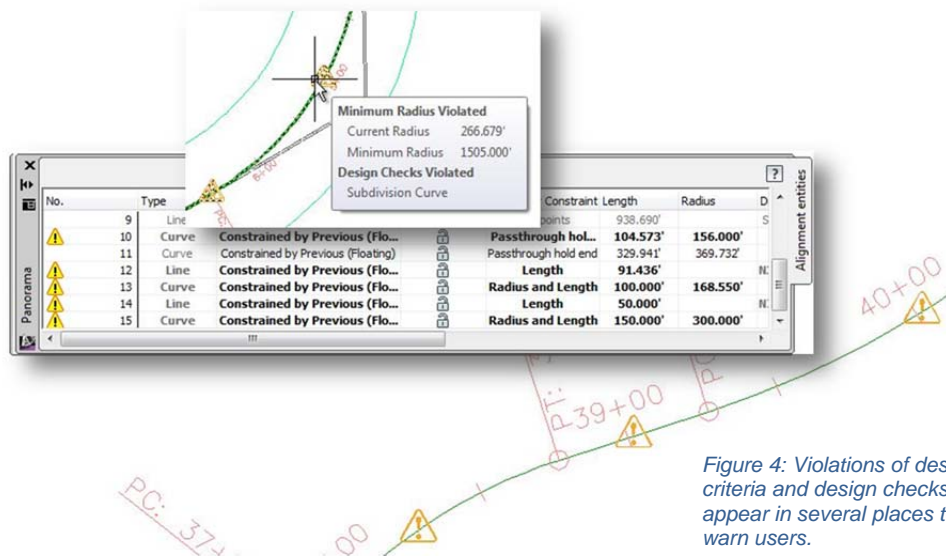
Minimum Radius Violated
Current Radius 266.679'
Minimum Radius 1505.000'
Design Checks Violated
Subdivision Curve

| No. | Type | | | Constraint | Length | Radius | D |
|---|---|---|---|---|---|---|---|
| 9 | Line | | | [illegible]points | 938.690' | | S |
| 10 | Curve | Constrained by Previous (Flo... | | Passthrough hol... | 104.573' | 156.000' | |
| 11 | Curve | Constrained by Previous (Floating) | | Passthrough hold end | 329.941' | 369.732' | |
| 12 | Line | Constrained by Previous (Flo... | | Length | 91.436' | | N |
| 13 | Curve | Constrained by Previous (Flo... | | Radius and Length | 100.000' | 168.550' | |
| 14 | Line | Constrained by Previous (Flo... | | Length | 50.000' | | N |
| 15 | Curve | Constrained by Previous (Flo... | | Radius and Length | 150.000' | 300.000' | |

Panorama
Alignment entities
?

40+00
PT:
39+00
PC
PC: 37+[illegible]00

Figure 4: Violations of des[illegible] criteria and design checks appear in several places t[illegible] warn users.